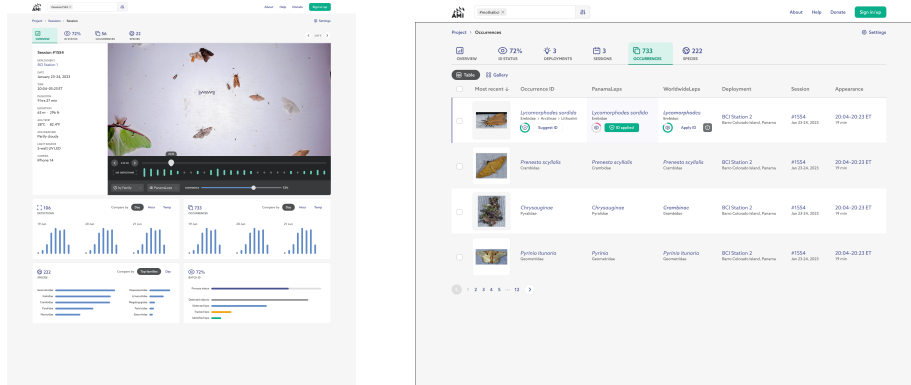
AMI

Panama Plus ×

About Help Donate Sign in/up

Project › Sessions › Session

Settings

SUMMARY
72% ID STATUS
56 OCCURRENCES
22 SPECIES

Session #1554

DEPLOYMENT
BCI Station 2

DATE
January 23-24, 2023

TIME
20:04-20:37 ET

DURATION
9 hrs 27 min

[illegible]

106 DETECTIONS

733 OCCURRENCES

222 SPECIES

72% MATCH ID

AMI

PanamaPlus ×

About Help Donate Sign in/up

Project › Occurrences

Settings

72% ID STATUS
3 DEPLOYMENTS
3 SESSIONS
733 OCCURRENCES
222 SPECIES
OVERVIEW

Table Gallery

| | Most recent ↓ | Occurrence ID | PanamaLeps | WorldwideLeps | Deployment | Session | Appearance |
|---|---|---|---|---|---|---|---|
| | | *Lycomorphodes sordida* Erebidae › Arctiinae › Lithosiini Suggest ID | *Lycomorphodes sordida* Erebidae ID applied | *Lycomorphodes sordida* Erebidae Apply ID | BCI Station 2 Barro Colorado Island, Panama | #1554 Jan 23-24, 2023 | 20:04-20:23 ET 19 min |
| | | *Prenesta scyllalis* Crambidae | *Prenesta scyllalis* Crambidae | *Prenesta scyllalis* Crambidae | BCI Station 2 Barro Colorado Island, Panama | #1554 Jan 23-24, 2023 | 20:04-20:23 ET 19 min |
| | | *Chrysauginae* Pyralidae | *Chrysauginae* Pyralidae | *Crambidae* Crambidae | BCI Station 2 Barro Colorado Island, Panama | #1554 Jan 23-24, 2023 | 20:04-20:23 ET 19 min |
| | | *Pyrinia liunaria* Geometridae | *Pyrinia* Geometridae | *Pyrinia liunaria* Geometridae | BCI Station 2 Barro Colorado Island, Panama | #1554 Jan 23-24, 2023 | 20:04-20:23 ET 19 min |

< 1 2 3 4 5 ... 12 >